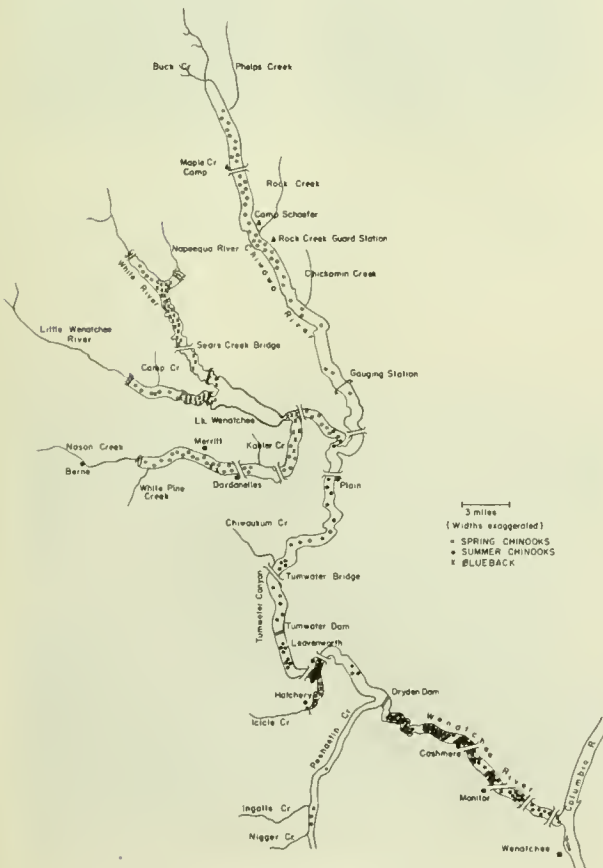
Buck Cr
Phelps Creek
Maple Cr Camp
Rock Creek
Camp Schaefer
Rock Creek Guard Station
Napeequa River
Chiwawa River
Chickamin Creek
White River
Little Wenatchee River
Sears Creek Bridge
Carp Cr
Gauging Station
Lk. Wenatchee
Kahler Cr
Nason Creek
Merritt
Berne
White Pine Creek
Dardanelles
Plain
3 miles
(Widths exaggerated)
○ SPRING CHINOOKS
● SUMMER CHINOOKS
x BLUEBACK
Chiwaukum Cr
Tumwater Bridge
Tumwater Canyon
Tumwater Dam
Leavenworth
Hatchery
Icicle Cr
Dryden Dam
Peshastin Cr
Wenatchee River
Cashmere
Columbia R.
Monitor
Ingalls Cr
Nigger Cr
Wenatchee